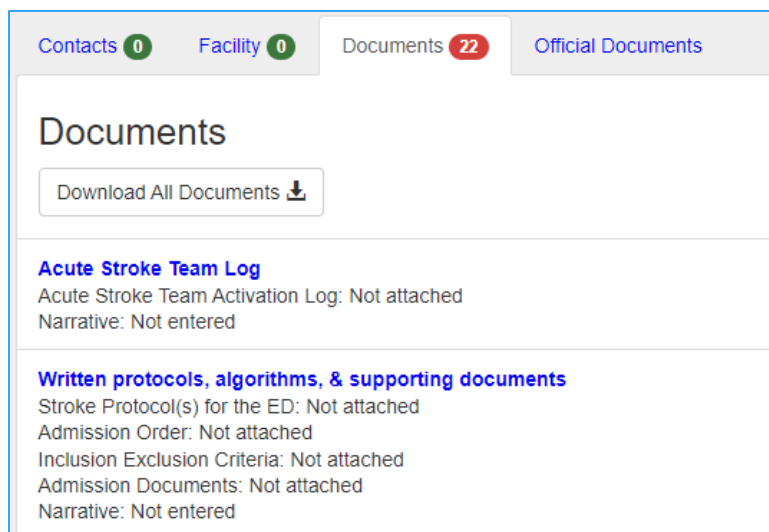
Contacts 0 Facility 0 Documents 22 Official Documents

Documents

Download All Documents

Acute Stroke Team Log
Acute Stroke Team Activation Log: Not attached
Narrative: Not entered

Written protocols, algorithms, & supporting documents
Stroke Protocol(s) for the ED: Not attached
Admission Order: Not attached
Inclusion Exclusion Criteria: Not attached
Admission Documents: Not attached
Narrative: Not entered